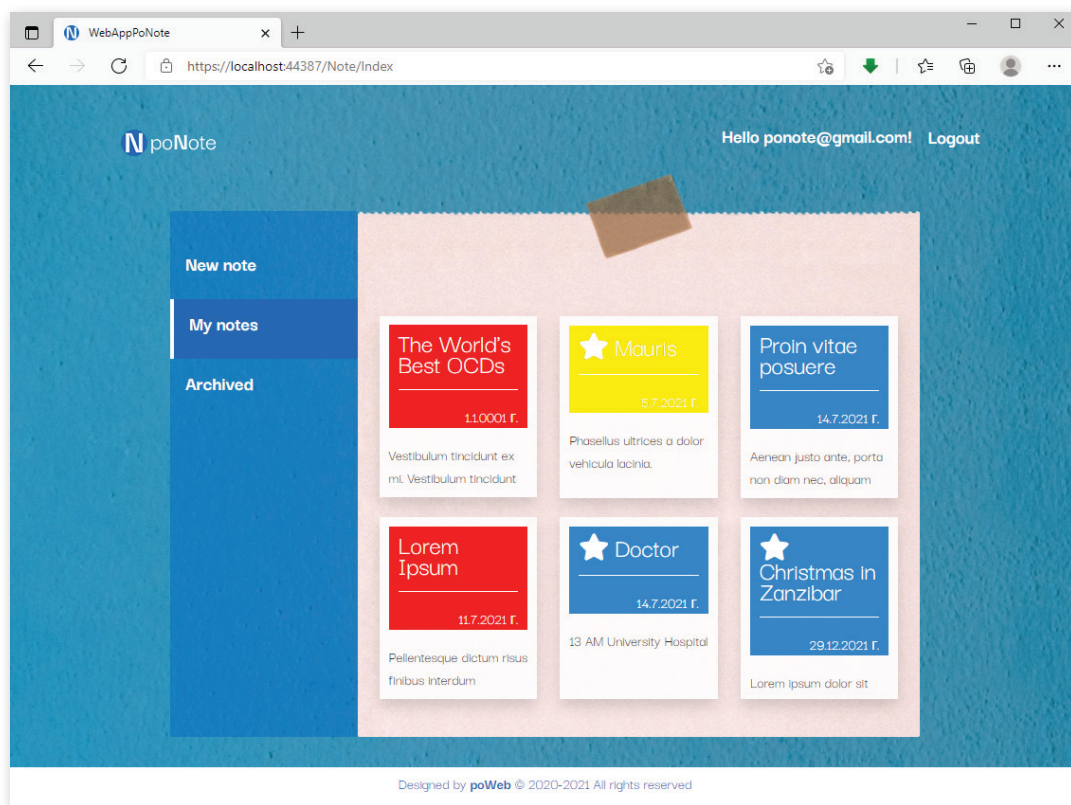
WebAppPoNote

https://localhost:44387/Note/Index

poNote

Hello ponote@gmail.com! Logout

New note

My notes

Archived

The World's Best OCDs
1.1.0001 г.
Vestibulum tincidunt ex mi. Vestibulum tincidunt

Mauris
5.7.2021 г.
Phasellus ultrices a dolor vehicula lacinia.

Proin vitae posuere
14.7.2021 г.
Aenean justo ante, porta non diam nec, aliquam

Lorem Ipsum
11.7.2021 г.
Pellentesque dictum risus finibus interdum

Doctor
14.7.2021 г.
13 AM University Hospital

Christmas in Zanzibar
29.12.2021 г.
Lorem ipsum dolor sit

Designed by poWeb © 2020-2021 All rights reserved